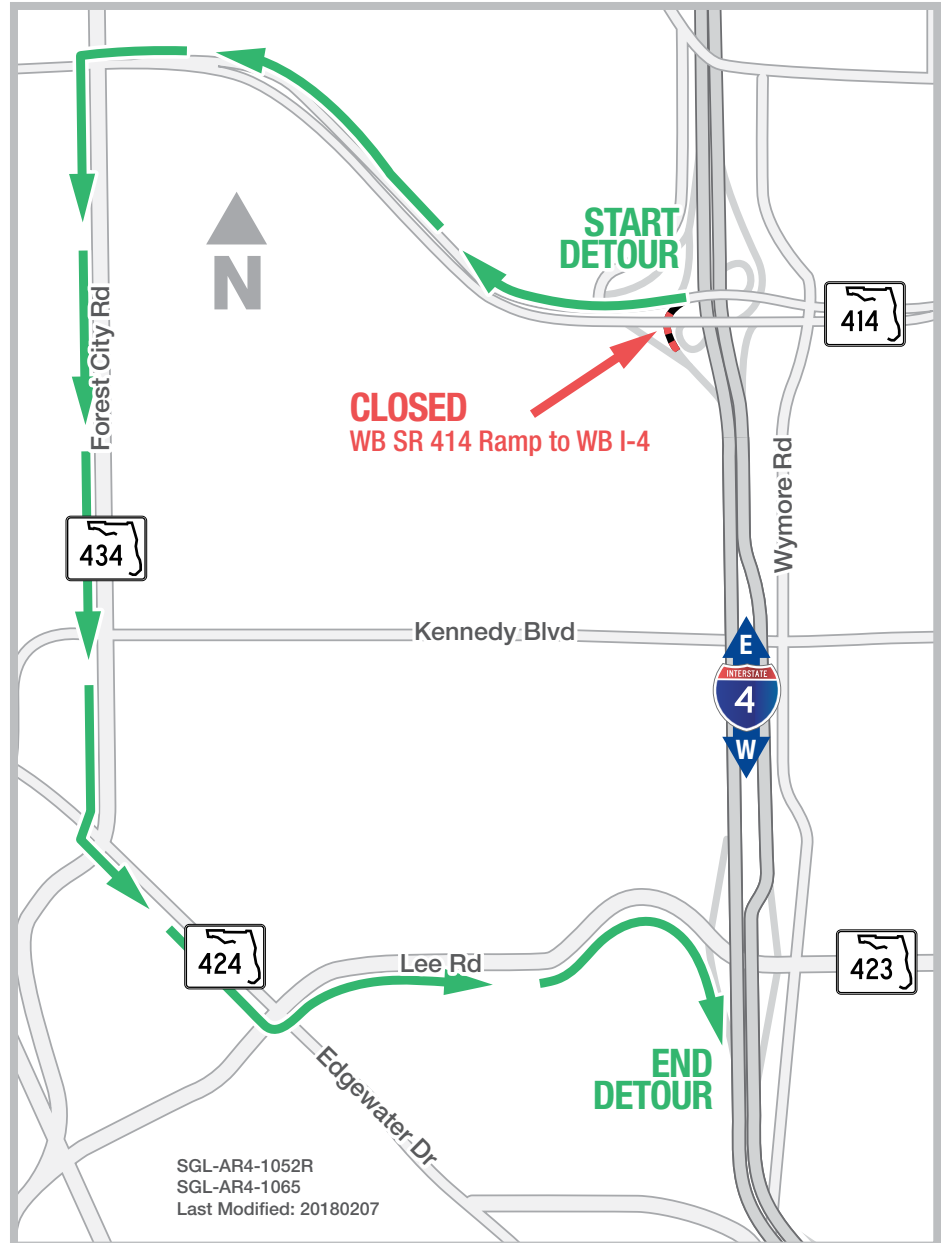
N

START DETOUR

414

CLOSED
WB SR 414 Ramp to WB I-4

Forest City Rd

434

Wymore Rd

Kennedy Blvd

E
INTERSTATE
4
W

424

Lee Rd

423

Edgewater Dr

END DETOUR

SGL-AR4-1052R
SGL-AR4-1065
Last Modified: 20180207